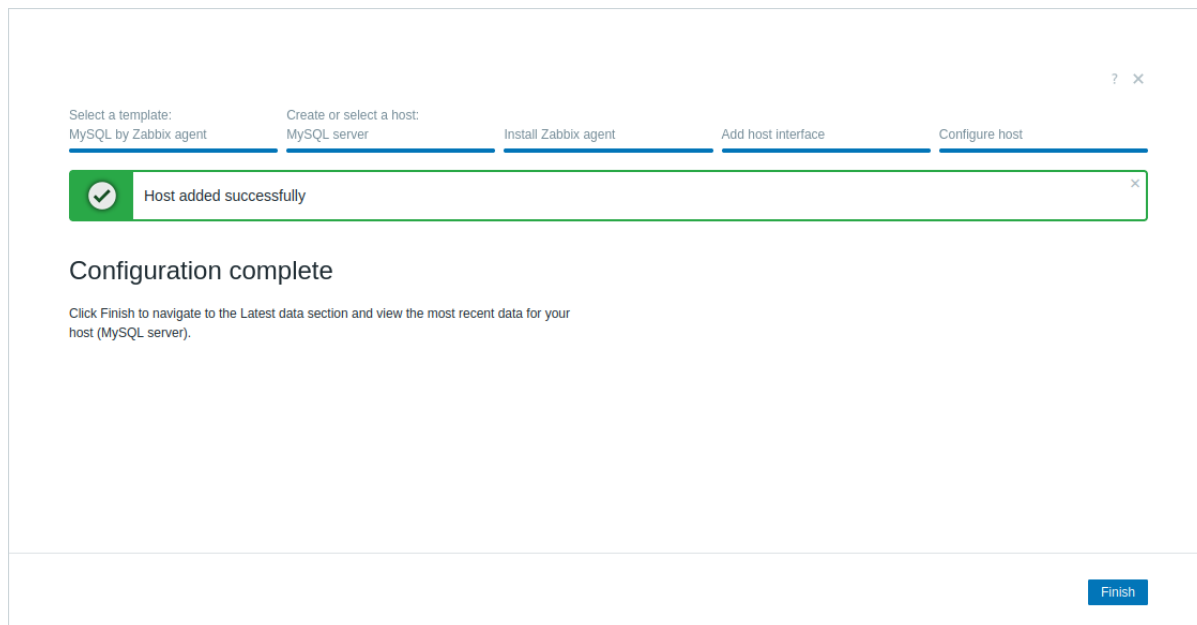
?

Select a template:
MySQL by Zabbix agent

Create or select a host:
MySQL server

Install Zabbix agent

Add host interface

Configure host

Host added successfully

Configuration complete

Click Finish to navigate to the Latest data section and view the most recent data for your host (MySQL server).

Finish